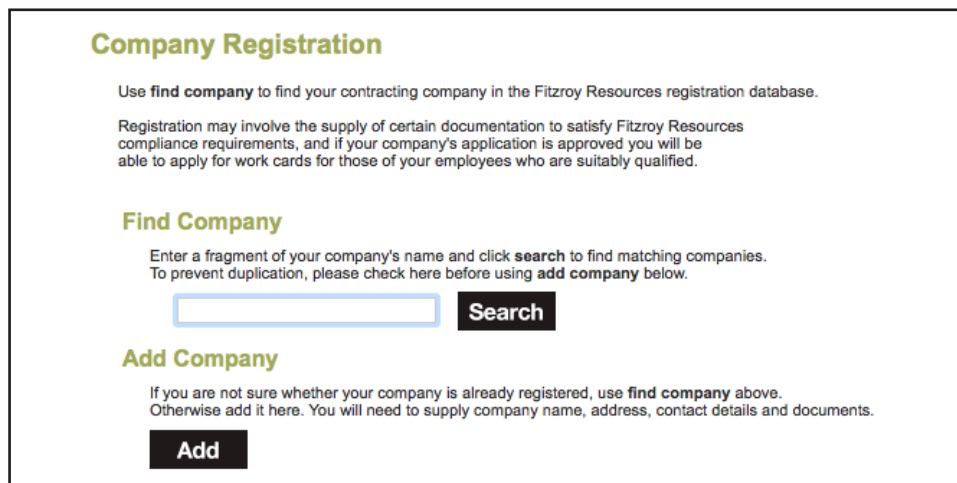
Company Registration

Use find company to find your contracting company in the Fitzroy Resources registration database.

Registration may involve the supply of certain documentation to satisfy Fitzroy Resources compliance requirements, and if your company's application is approved you will be able to apply for work cards for those of your employees who are suitably qualified.

Find Company

Enter a fragment of your company's name and click search to find matching companies. To prevent duplication, please check here before using add company below.

Search

Add Company

If you are not sure whether your company is already registered, use find company above. Otherwise add it here. You will need to supply company name, address, contact details and documents.

Add